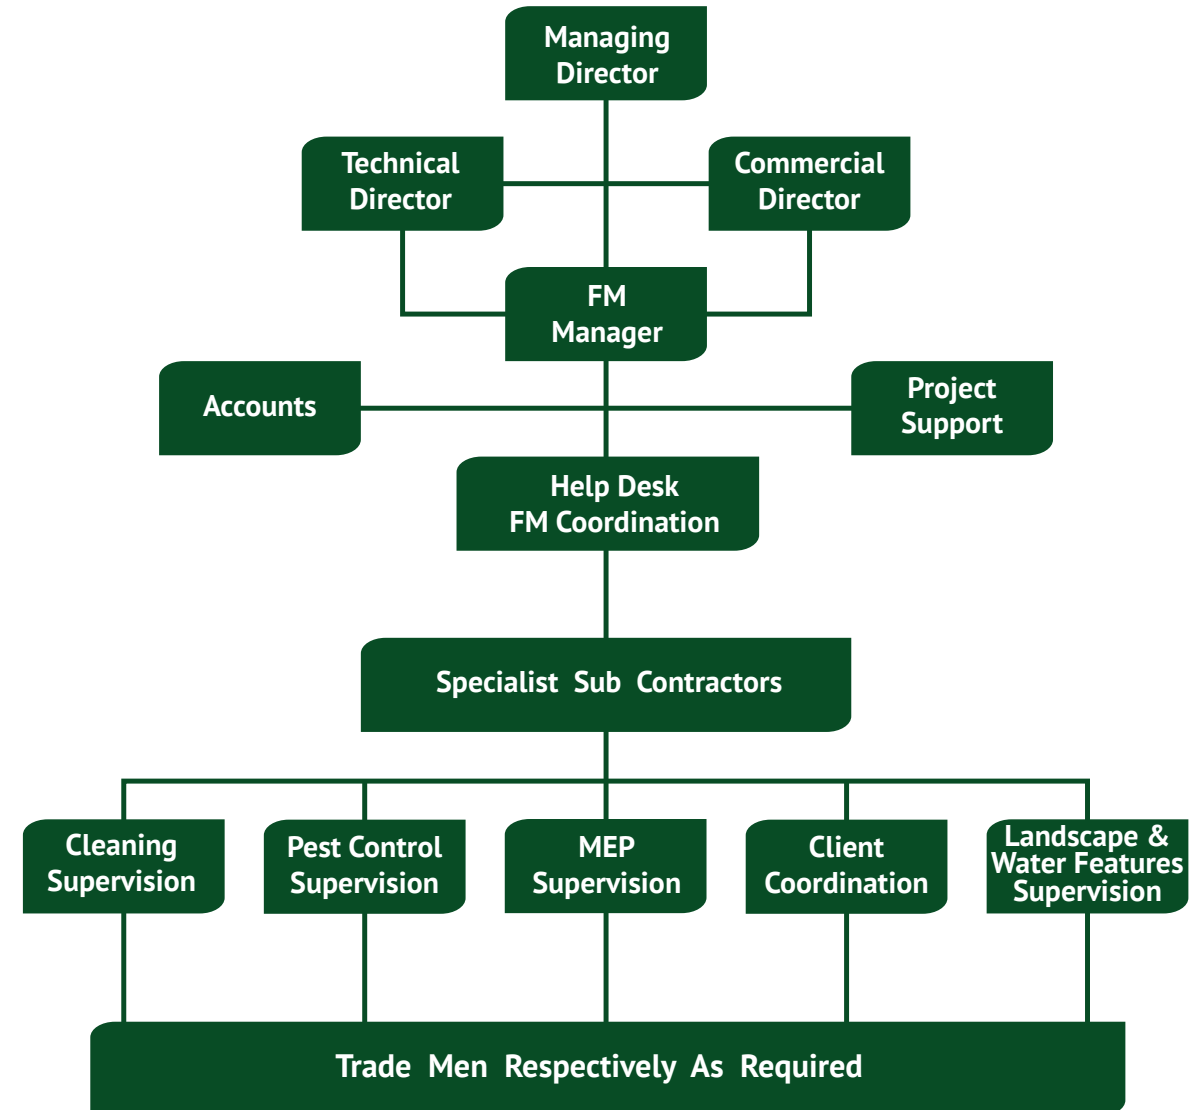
Managing Director

Technical Director

Commercial Director

FM Manager

Accounts

Project Support

Help Desk FM Coordination

Specialist Sub Contractors

Cleaning Supervision

Pest Control Supervision

MEP Supervision

Client Coordination

Landscape & Water Features Supervision

Trade Men Respectively As Required